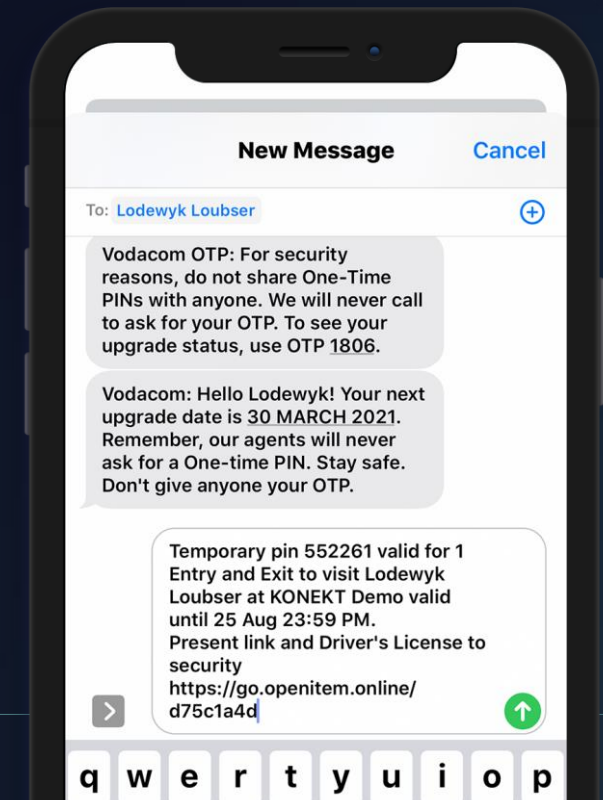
New Message

Cancel

To: Lodewyk Loubser

Vodacom OTP: For security reasons, do not share One-Time PINs with anyone. We will never call to ask for your OTP. To see your upgrade status, use OTP 1806.

Vodacom: Hello Lodewyk! Your next upgrade date is 30 MARCH 2021. Remember, our agents will never ask for a One-time PIN. Stay safe. Don't give anyone your OTP.

Temporary pin 552261 valid for 1 Entry and Exit to visit Lodewyk Loubser at KONEKT Demo valid until 25 Aug 23:59 PM.
Present link and Driver's License to security
https://go.openitem.online/d75c1a4d

q w e r t y u i o p